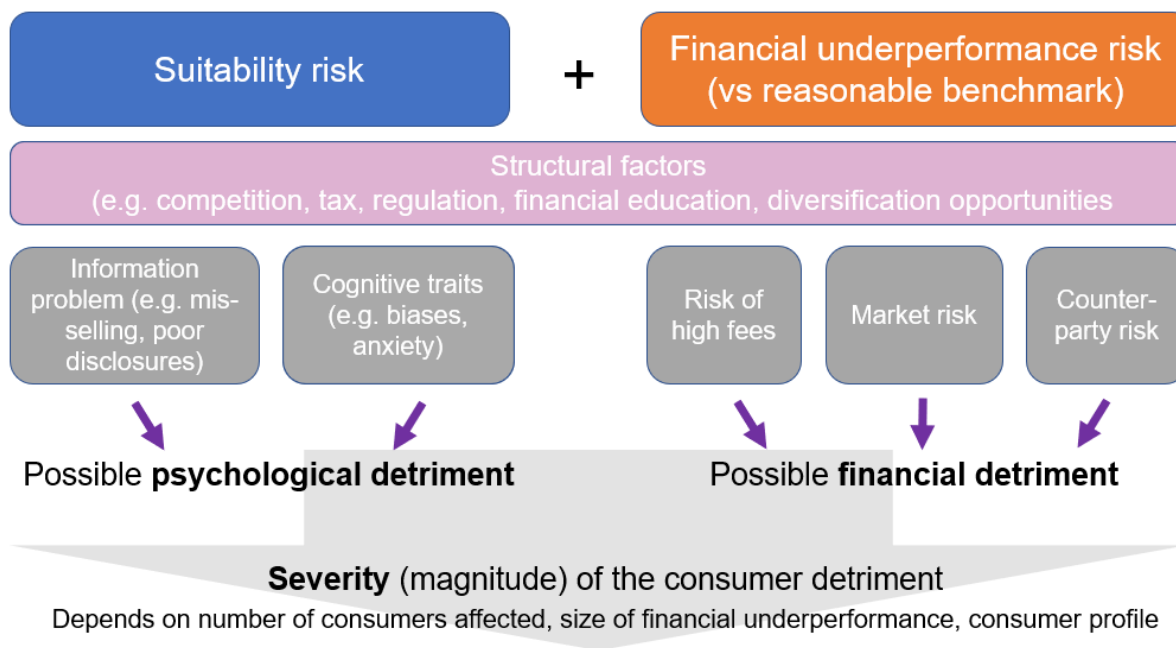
Suitability risk

+

Financial underperformance risk (vs reasonable benchmark)

Structural factors (e.g. competition, tax, regulation, financial education, diversification opportunities

Information problem (e.g. misselling, poor disclosures)

Cognitive traits (e.g. biases, anxiety)

Risk of high fees

Market risk

Counterparty risk

Possible **psychological detriment**

Possible **financial detriment**

**Severity** (magnitude) of the consumer detriment

Depends on number of consumers affected, size of financial underperformance, consumer profile